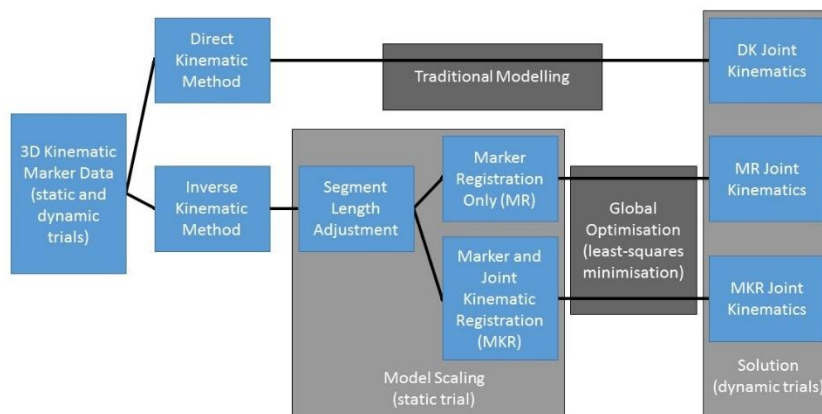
3D Kinematic Marker Data (static and dynamic trials)

Direct Kinematic Method

Traditional Modelling

DK Joint Kinematics

Inverse Kinematic Method

Segment Length Adjustment

Marker Registration Only (MR)

Marker and Joint Kinematic Registration (MKR)

Model Scaling (static trial)

Global Optimisation (least-squares minimisation)

MR Joint Kinematics

MKR Joint Kinematics

Solution (dynamic trials)